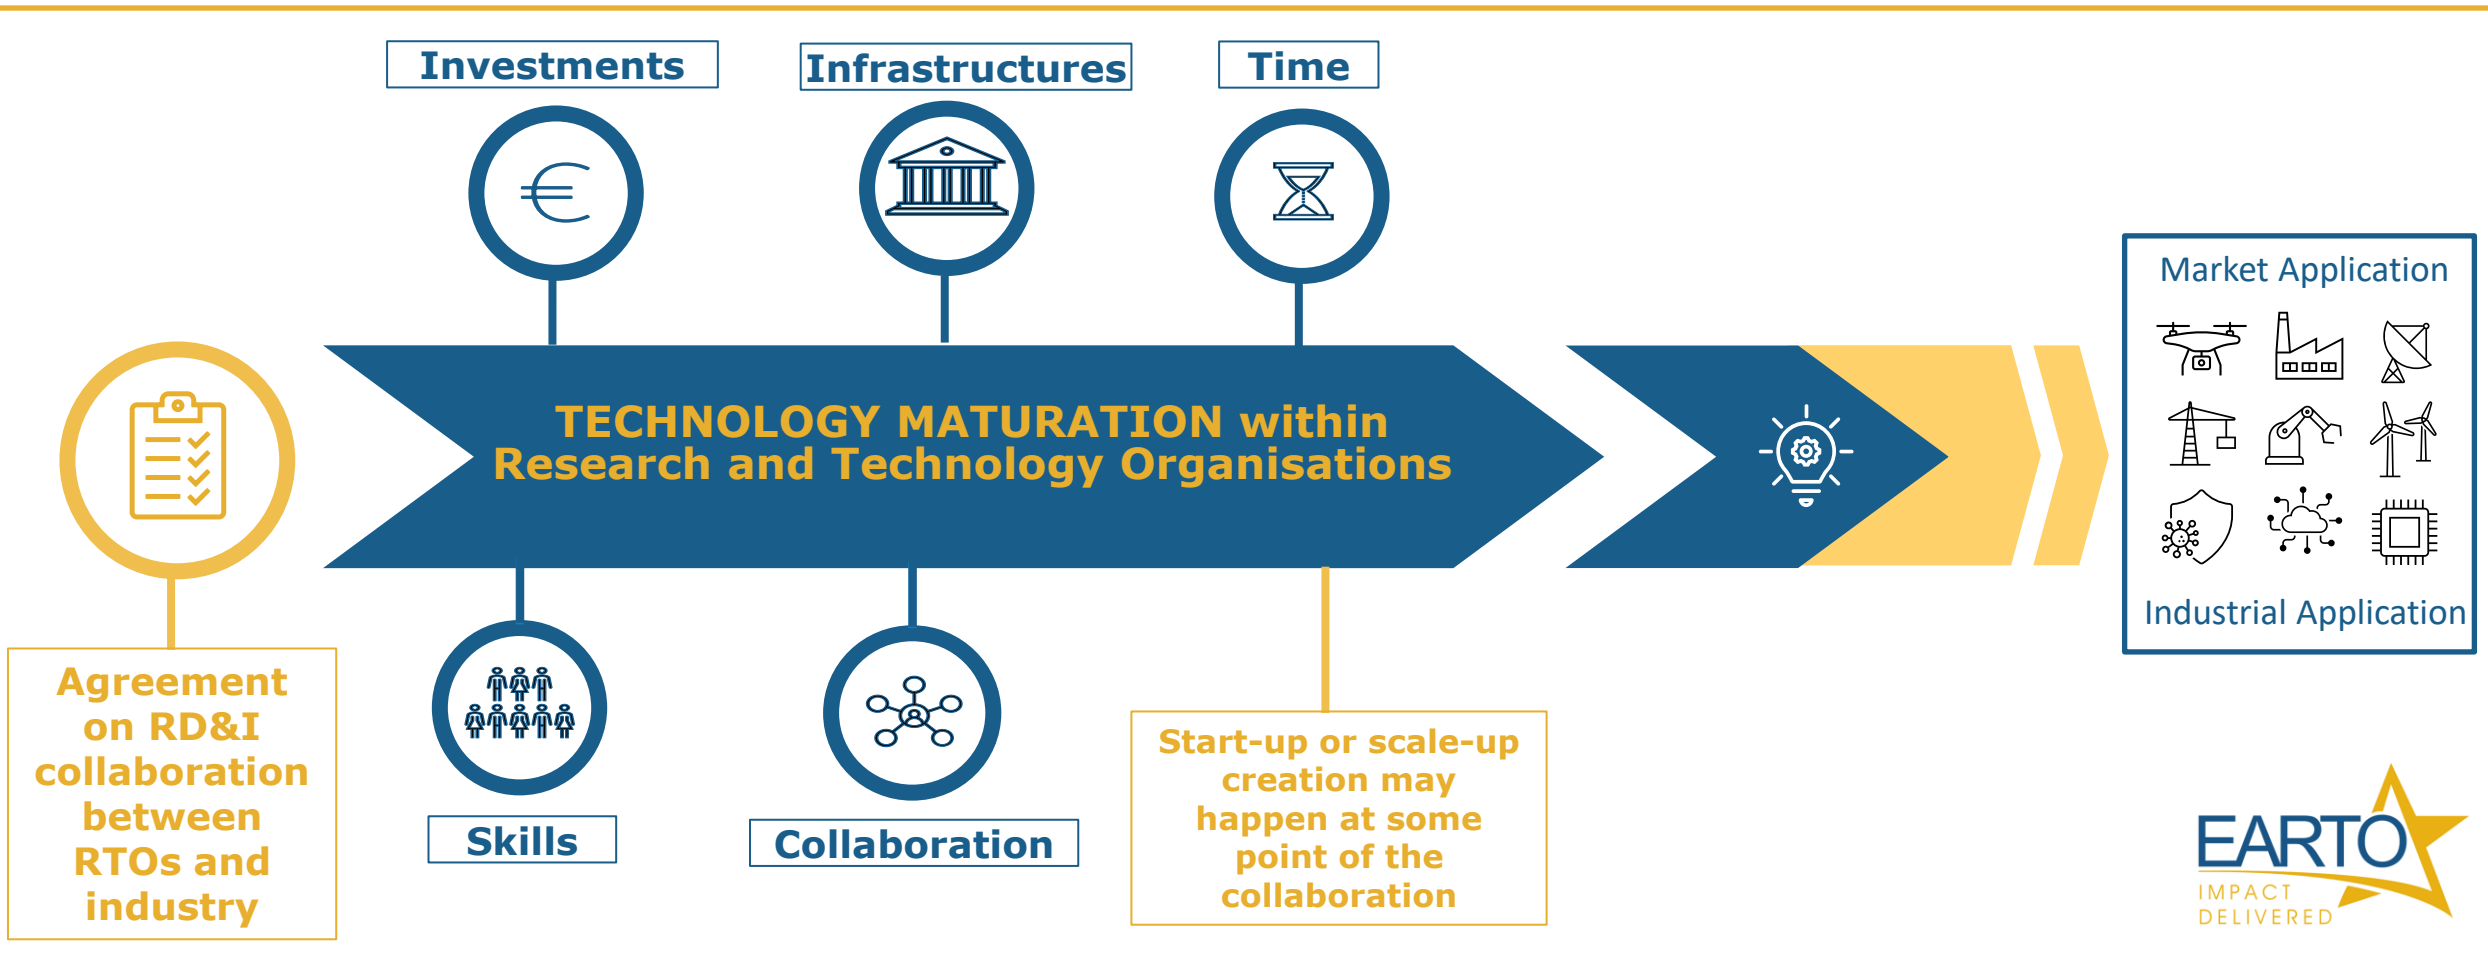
Investments

Infrastructures

Time

TECHNOLOGY MATURATION within Research and Technology Organisations

Market Application

Industrial Application

Agreement on RD&I collaboration between RTOs and industry

Skills

Collaboration

Start-up or scale-up creation may happen at some point of the collaboration

EARTO
IMPACT DELIVERED